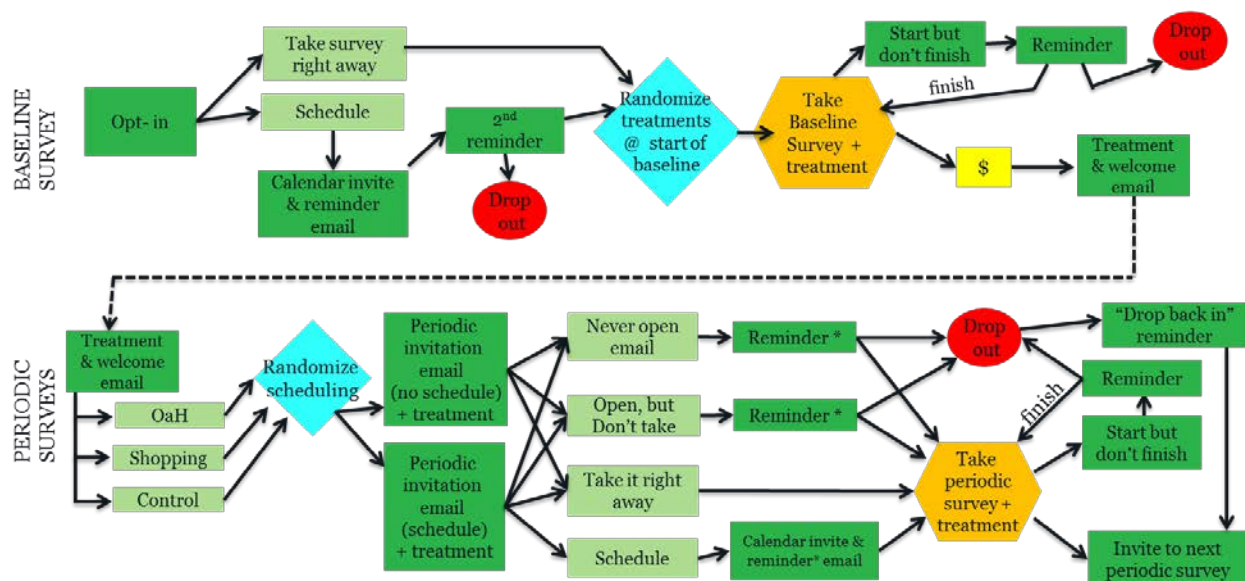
BASELINE SURVEY

Opt- in

Take survey right away

Schedule

Calendar invite & reminder email

2nd reminder

Drop out

Randomize treatments @ start of baseline

Take Baseline Survey + treatment

Start but don't finish

Reminder

Drop out

finish

$

Treatment & welcome email

PERIODIC SURVEYS

Treatment & welcome email

OaH

Shopping

Control

Randomize scheduling

Periodic invitation email (no schedule) + treatment

Periodic invitation email (schedule) + treatment

Never open email

Open, but Don't take

Take it right away

Schedule

Reminder *

Reminder *

Calendar invite & reminder* email

Drop out

"Drop back in" reminder

Reminder

finish

Start but don't finish

Take periodic survey + treatment

Invite to next periodic survey